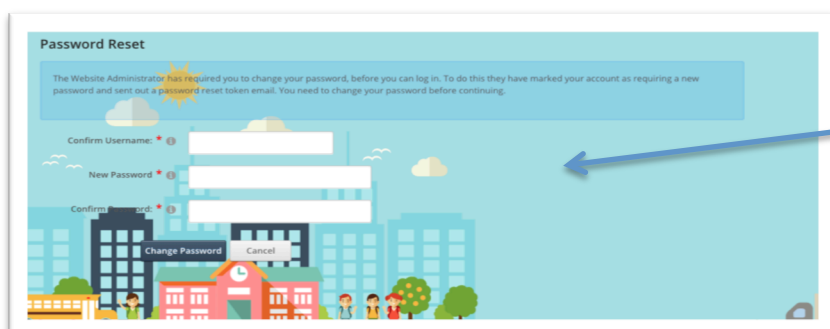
Password Reset

The Website Administrator has required you to change your password, before you can log in. To do this they have marked your account as requiring a new password and sent out a password reset token email. You need to change your password before continuing.

Confirm Username: *

New Password *

Confirm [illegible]: *

Change Password Cancel